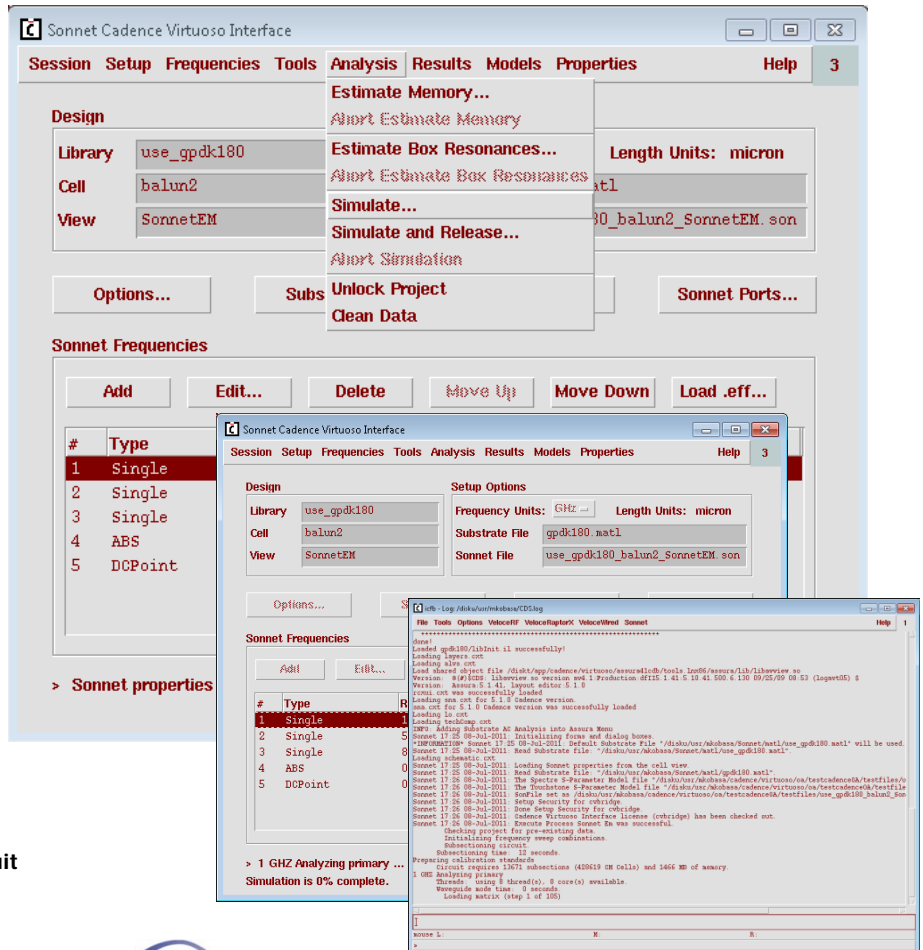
Sonnet Cadence Virtuoso Interface

Session Setup Frequencies Tools Analysis Results Models Properties Help 3

Design

Library use_gpdk180

Cell balun2

View SonnetEM

Estimate Memory...
Abort Estimate Memory
Estimate Box Resonances...
Abort Estimate Box Resonances
Simulate...
Simulate and Release...
Abort Simulation
Unlock Project
Clean Data

Length Units: micron

atl

80_balun2_SonnetEM.son

Options... Subs Sonnet Ports...

Sonnet Frequencies

Add Edit... Delete Move Up Move Down Load .eff...

| # | Type |
|---|---|
| 1 | Single |
| 2 | Single |
| 3 | Single |
| 4 | ABS |
| 5 | DCPoint |

> Sonnet properties

Sonnet Cadence Virtuoso Interface

Session Setup Frequencies Tools Analysis Results Models Properties Help 3

Design

Library use_gpdk180

Cell balun2

View SonnetEM

Setup Options

Frequency Units: GHz Length Units: micron

Substrate File gpdk180.matl

Sonnet File use_gpdk180_balun2_SonnetEM.son

Options... S

Sonnet Frequencies

Add Edit...

| # | Type | R |
|---|---|---|
| 1 | Single | 1 |
| 2 | Single | 5 |
| 3 | Single | 0 |
| 4 | ABS | 0 |
| 5 | DCPoint | 0 |

> 1 GHZ Analyzing primary ...

Simulation is 0% complete.

icfb - Log: /disku/usr/mkobasa/CDS.log

File Tools Options VeloceRF VeloceRaptorX VeloceWired Sonnet Help 1

done!
Loaded gpdk180/libInit.il successfully!
Loading layers.cxt
Loading alvs.cxt
Load shared object file /disk1/app/cadence/virtuoso/assura4lcdb/tools.lnx86/assura/lib/libavview.so
Version: @(#)$CDS: libavview.so version av4.1:Production:dff15.1.41 5.10.41.500.6.130 09/25/09 08:53 (logavt05) $
Version: Assura 5.1.41, layout editor 5.1.0
rcxui.cxt was successfully loaded
Loading ssa.cxt for 5.1.0 Cadence version.
ssa.cxt for 5.1.0 Cadence version was successfully loaded
Loading lo.cxt
Loading techGmp.cxt
INFO: Adding Substrate AC Analysis into Assura Menu
Sonnet 17:25 08-Jul-2011: Initializing forms and dialog boxes.
*INFORMATION* Sonnet 17:25 08-Jul-2011: Default Substrate File "/disku/usr/mkobasa/Sonnet/matl/use_gpdk180.matl" will be used.
Sonnet 17:25 08-Jul-2011: Read Substrate file: "/disku/usr/mkobasa/Sonnet/matl/use_gpdk180.matl".
Loading schematic.cxt
Sonnet 17:25 08-Jul-2011: Loading Sonnet properties from the cell view.
Sonnet 17:25 08-Jul-2011: Read Substrate file: "/disku/usr/mkobasa/Sonnet/matl/gpdk180.matl".
Sonnet 17:26 08-Jul-2011: The Spectre S-Parameter Model file "/disku/usr/mkobasa/cadence/virtuoso/oa/testcadence0A/testfiles/u
Sonnet 17:26 08-Jul-2011: The Touchstone S-Parameter Model file "/disku/usr/mkobasa/cadence/virtuoso/oa/testcadence0A/testfile
Sonnet 17:26 08-Jul-2011: SonFile set as /disku/usr/mkobasa/cadence/virtuoso/oa/testcadence0A/testfiles/use_gpdk180_balun2_Son
Sonnet 17:26 08-Jul-2011: Setup Security for cvbridge.
Sonnet 17:26 08-Jul-2011: Done Setup Security for cvbridge.
Sonnet 17:26 08-Jul-2011: Cadence Virtuoso Interface license (cvbridge) has been checked out.
Sonnet 17:26 08-Jul-2011: Execute Process Sonnet Em was successful.
Checking project for pre-existing data.
Initializing frequency sweep combinations.
Subsectioning circuit.
Subsectioning time: 12 seconds.
Preparing calibration standards
Circuit requires 13671 subsections (420619 EM Cells) and 1466 MB of memory.
1 GHZ Analyzing primary
Threads: using 8 thread(s), 8 core(s) available.
Waveguide mode time: 0 seconds.
Loading matrix (step 1 of 105)

mouse L: M: R:
>

nit